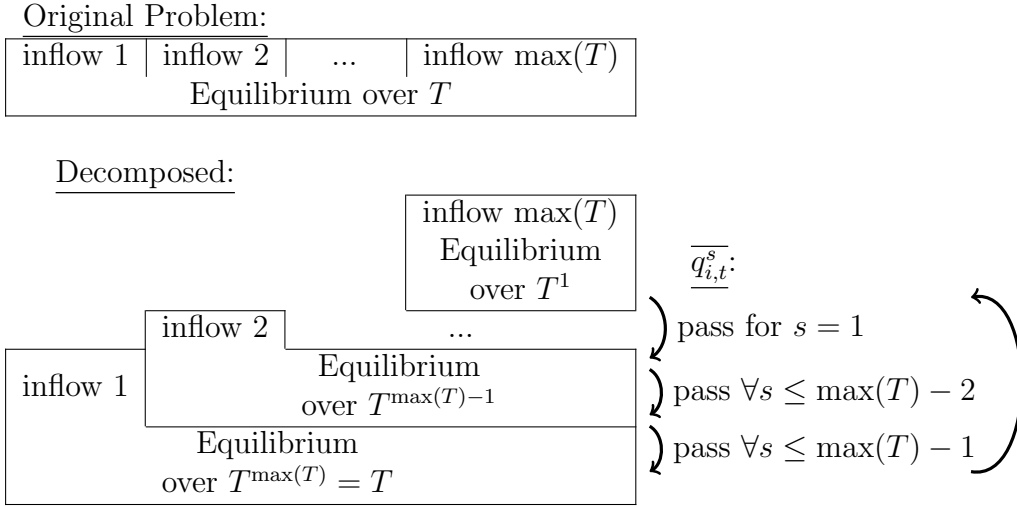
Original Problem:

| inflow 1 | inflow 2 | ... | inflow $\max(T)$ |
|---|---|---|---|
| Equilibrium over $T$ | | | |

Decomposed:

inflow $\max(T)$
Equilibrium
over $T^1$

$\overline{q_{i,t}^{s}}$:

inflow 2

...

pass for $s = 1$

inflow 1

Equilibrium
over $T^{\max(T)-1}$

pass $\forall s \leq \max(T) - 2$

Equilibrium
over $T^{\max(T)} = T$

pass $\forall s \leq \max(T) - 1$